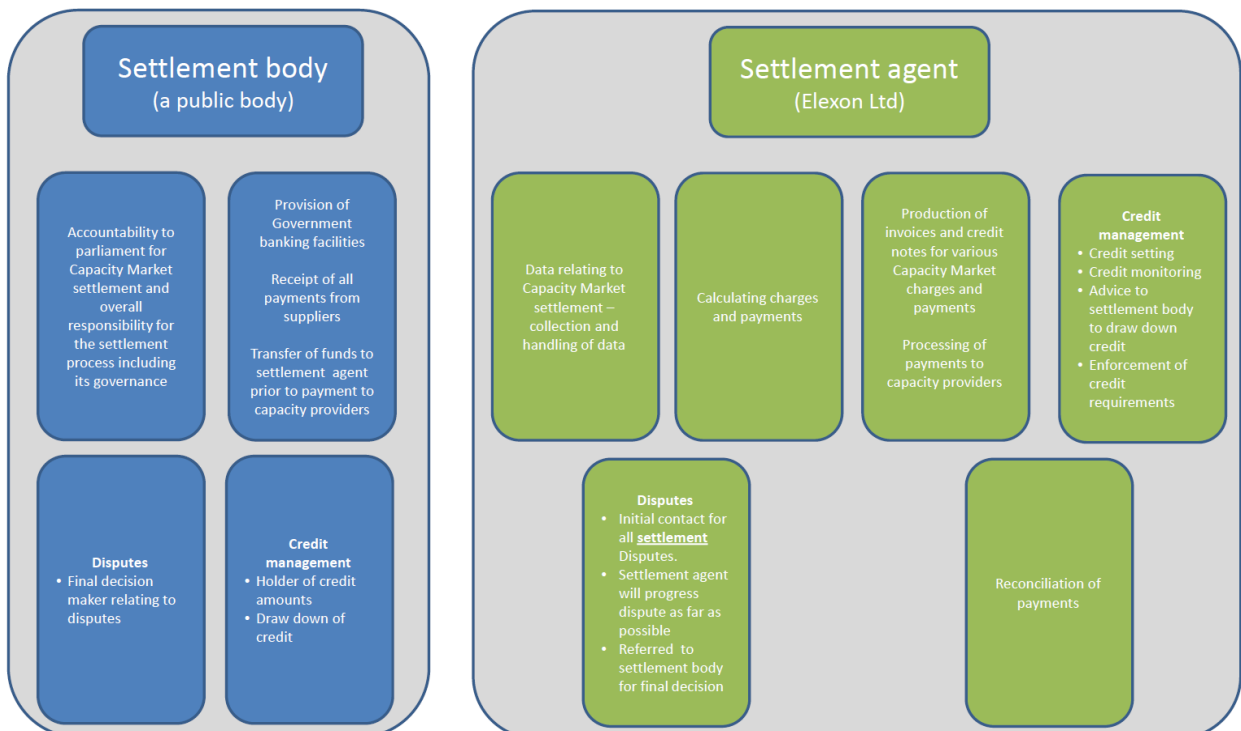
Settlement body
(a public body)

Accountability to parliament for Capacity Market settlement and overall responsibility for the settlement process including its governance

Provision of Government banking facilities

Receipt of all payments from suppliers

Transfer of funds to settlement agent prior to payment to capacity providers

Disputes
• Final decision maker relating to disputes

Credit management
• Holder of credit amounts
• Draw down of credit

Settlement agent
(Elexon Ltd)

Data relating to Capacity Market settlement – collection and handling of data

Calculating charges and payments

Production of invoices and credit notes for various Capacity Market charges and payments

Processing of payments to capacity providers

Credit management
• Credit setting
• Credit monitoring
• Advice to settlement body to draw down credit
• Enforcement of credit requirements

Disputes
• Initial contact for all settlement Disputes.
• Settlement agent will progress dispute as far as possible
• Referred to settlement body for final decision

Reconciliation of payments